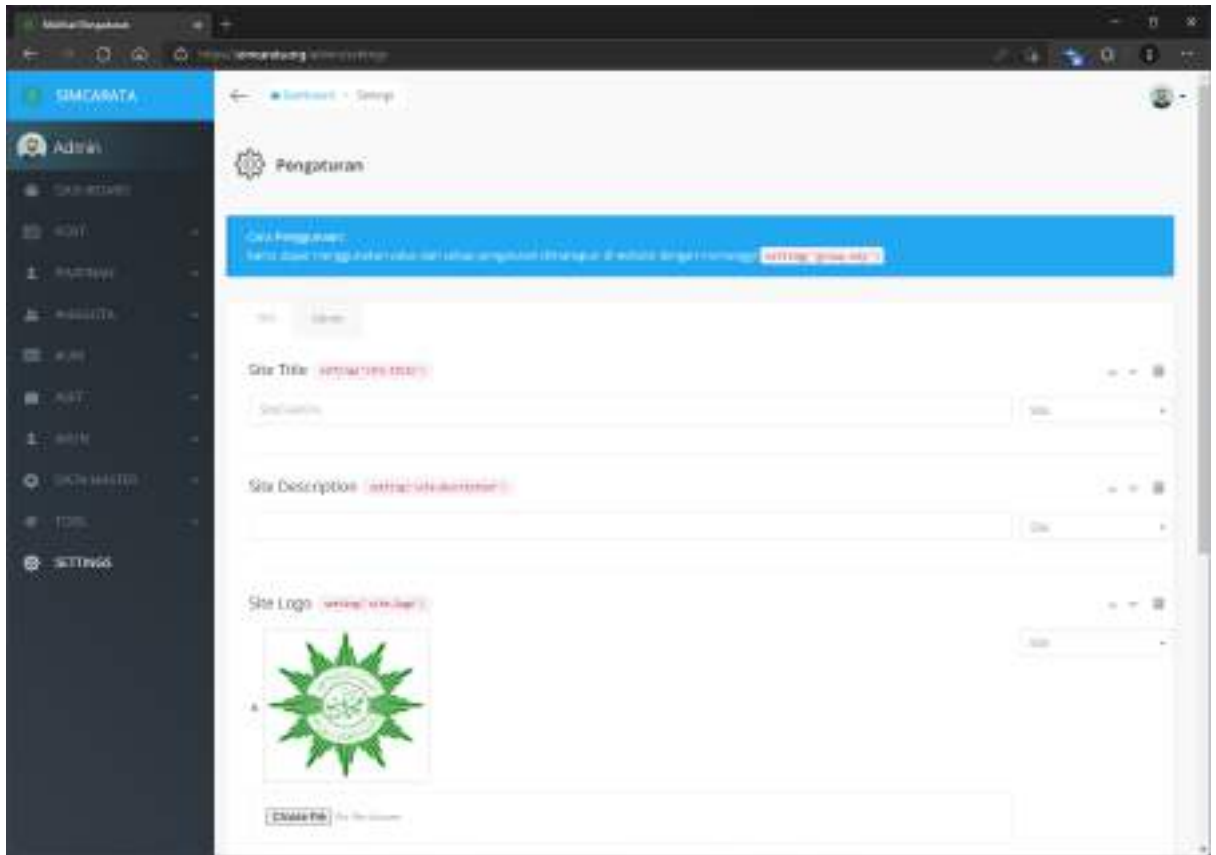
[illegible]

SIMCARATA

Admin

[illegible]

SETTINGS

Dashboard · Settings

Pengaturan

Cara Penggunaan:
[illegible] setting('group.key')

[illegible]

Site Title setting('site.title')

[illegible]

Site Description setting('site.description')

Site Logo setting('site.logo')

Choose File No file chosen